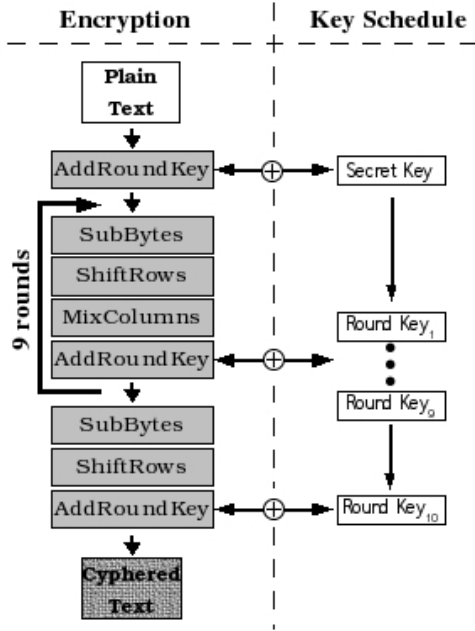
Encryption

Key Schedule

Plain Text

AddRoundKey

Secret Key

9 rounds

SubBytes

ShiftRows

MixColumns

Round $Key_1$

AddRoundKey

Round $Key_9$

SubBytes

ShiftRows

AddRoundKey

Round $Key_{10}$

Cyphered Text